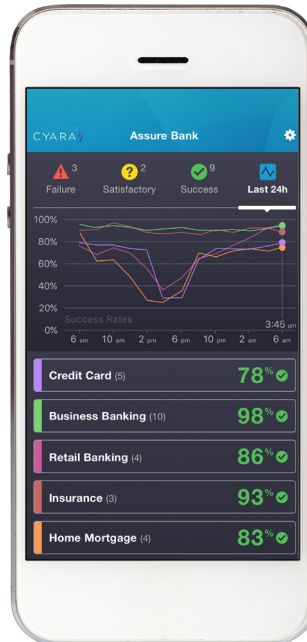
CYARA

Assure Bank

3 Failure

2 Satisfactory

9 Success

Last 24h

100%
80%
60%
40%
20%
0%

Success Rates

3:45 pm

6 pm 10 am 2 pm 6 pm 10 pm 2 am 6 am

Credit Card (5) 78%

Business Banking (10) 98%

Retail Banking (4) 86%

Insurance (3) 93%

Home Mortgage (4) 83%